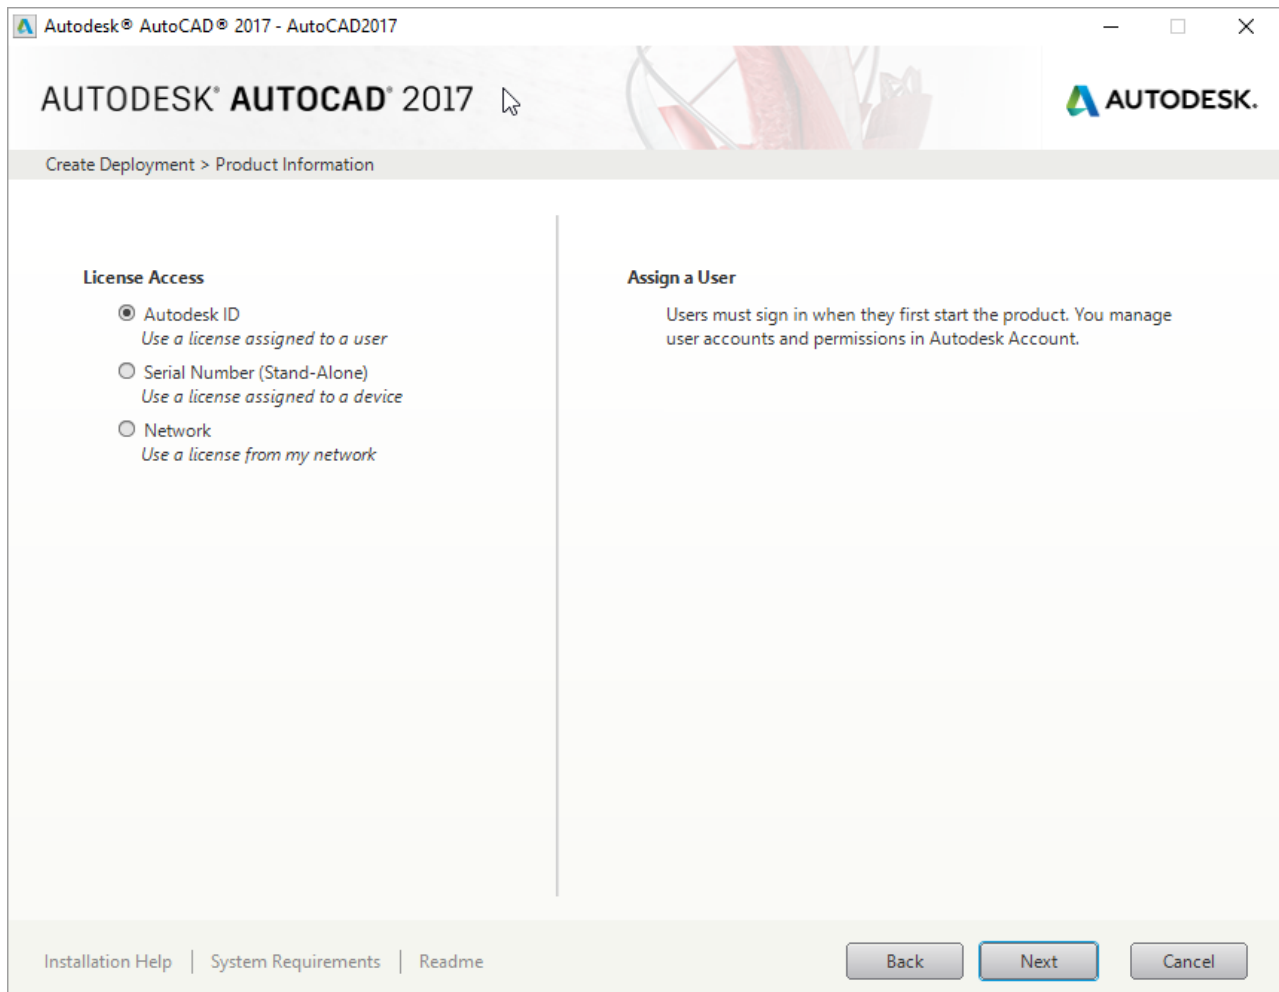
Autodesk® AutoCAD® 2017 - AutoCAD2017

AUTODESK® AUTOCAD® 2017

AUTODESK.

Create Deployment > Product Information

License Access

Autodesk ID
Use a license assigned to a user

Serial Number (Stand-Alone)
Use a license assigned to a device

Network
Use a license from my network

Assign a User

Users must sign in when they first start the product. You manage user accounts and permissions in Autodesk Account.

Installation Help | System Requirements | Readme

Back

Next

Cancel